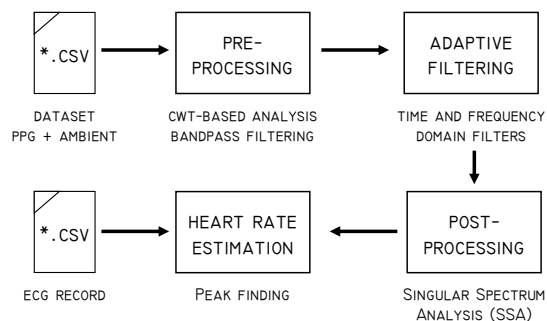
*.CSV

DATASET
PPG + AMBIENT

PRE-
PROCESSING

CWT-BASED ANALYSIS
BANDPASS FILTERING

ADAPTIVE
FILTERING

TIME AND FREQUENCY
DOMAIN FILTERS

POST-
PROCESSING

Singular Spectrum
Analysis (SSA)

HEART RATE
ESTIMATION

Peak finding

*.CSV

ECG RECORD